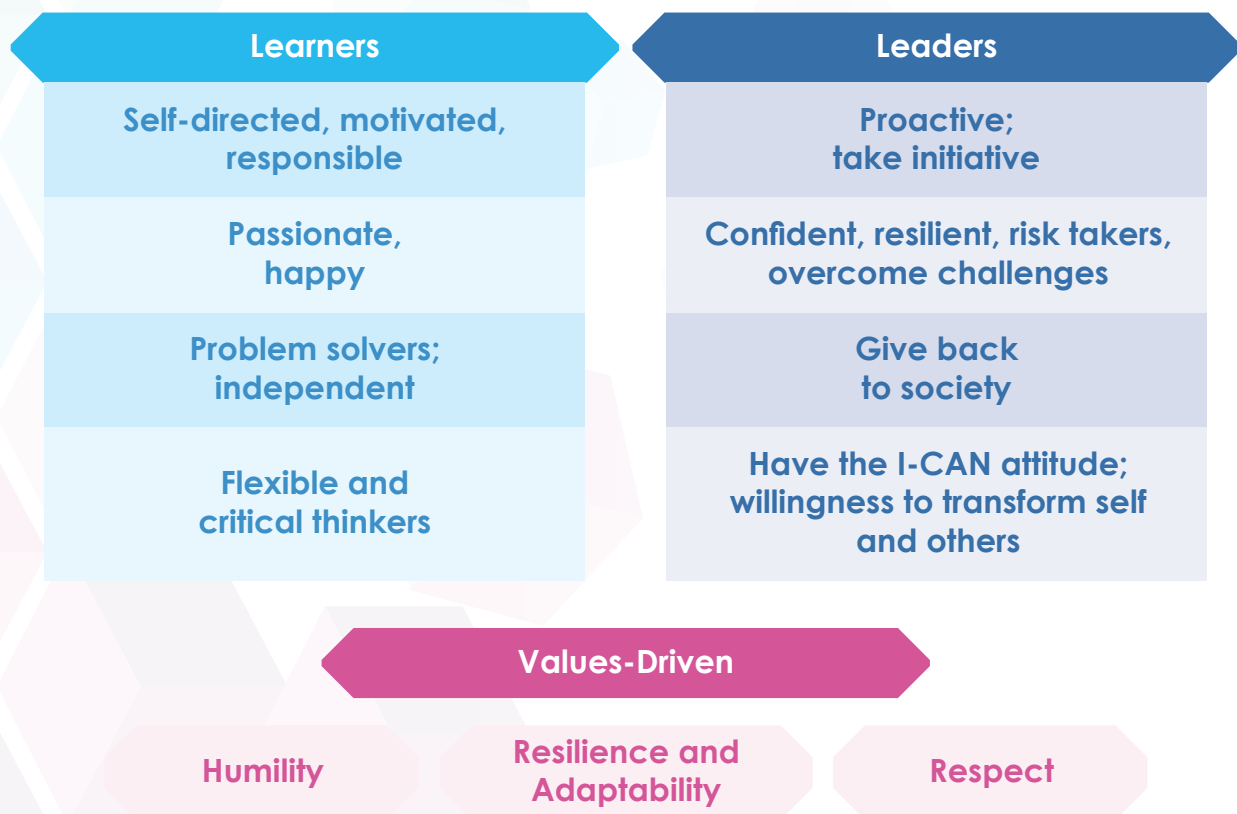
Learners

Self-directed, motivated, responsible

Passionate, happy

Problem solvers; independent

Flexible and critical thinkers

Leaders

Proactive; take initiative

Confident, resilient, risk takers, overcome challenges

Give back to society

Have the I-CAN attitude; willingness to transform self and others

Values-Driven

Humility

Resilience and Adaptability

Respect